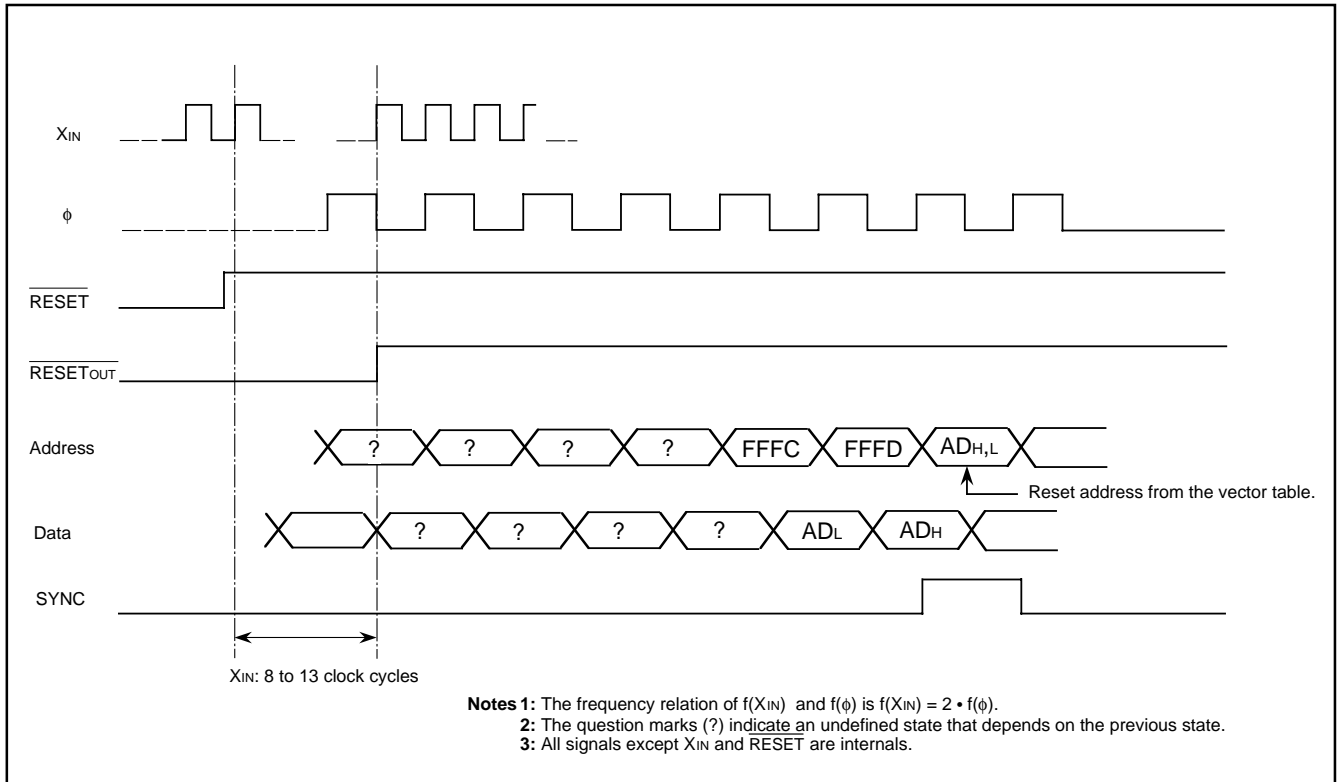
$X_{IN}$

$\phi$

$\overline{RESET}$

$\overline{RESET_{OUT}}$

Address
? ? ? ? FFFC FFFD $AD_{H,L}$

Reset address from the vector table.

Data
? ? ? ? $AD_L$ $AD_H$

SYNC

$X_{IN}$: 8 to 13 clock cycles

**Notes 1:** The frequency relation of $f(X_{IN})$ and $f(\phi)$ is $f(X_{IN}) = 2 \cdot f(\phi)$.
**2:** The question marks (?) indicate an undefined state that depends on the previous state.
**3:** All signals except $X_{IN}$ and $\overline{RESET}$ are internals.